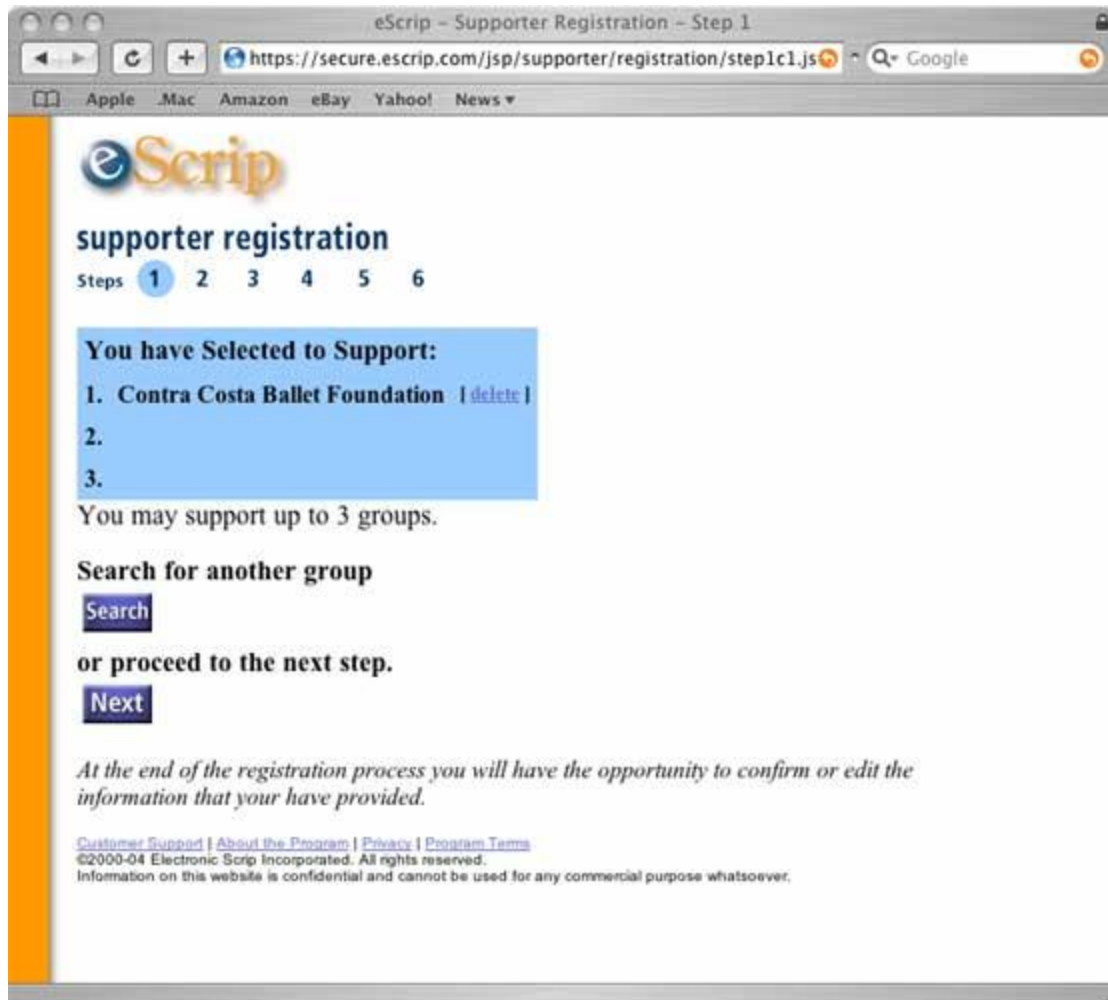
eScrip – Supporter Registration – Step 1

https://secure.escrip.com/jsp/supporter/registration/step1c1.js

Google

Apple .Mac Amazon eBay Yahoo! News ▾

eScrip

supporter registration

Steps 1 2 3 4 5 6

You have Selected to Support:

1. Contra Costa Ballet Foundation [ delete ]

2.

3.

You may support up to 3 groups.

Search for another group

Search

or proceed to the next step.

Next

At the end of the registration process you will have the opportunity to confirm or edit the information that your have provided.

Customer Support | About the Program | Privacy | Program Terms
©2000-04 Electronic Scrip Incorporated. All rights reserved.
Information on this website is confidential and cannot be used for any commercial purpose whatsoever.